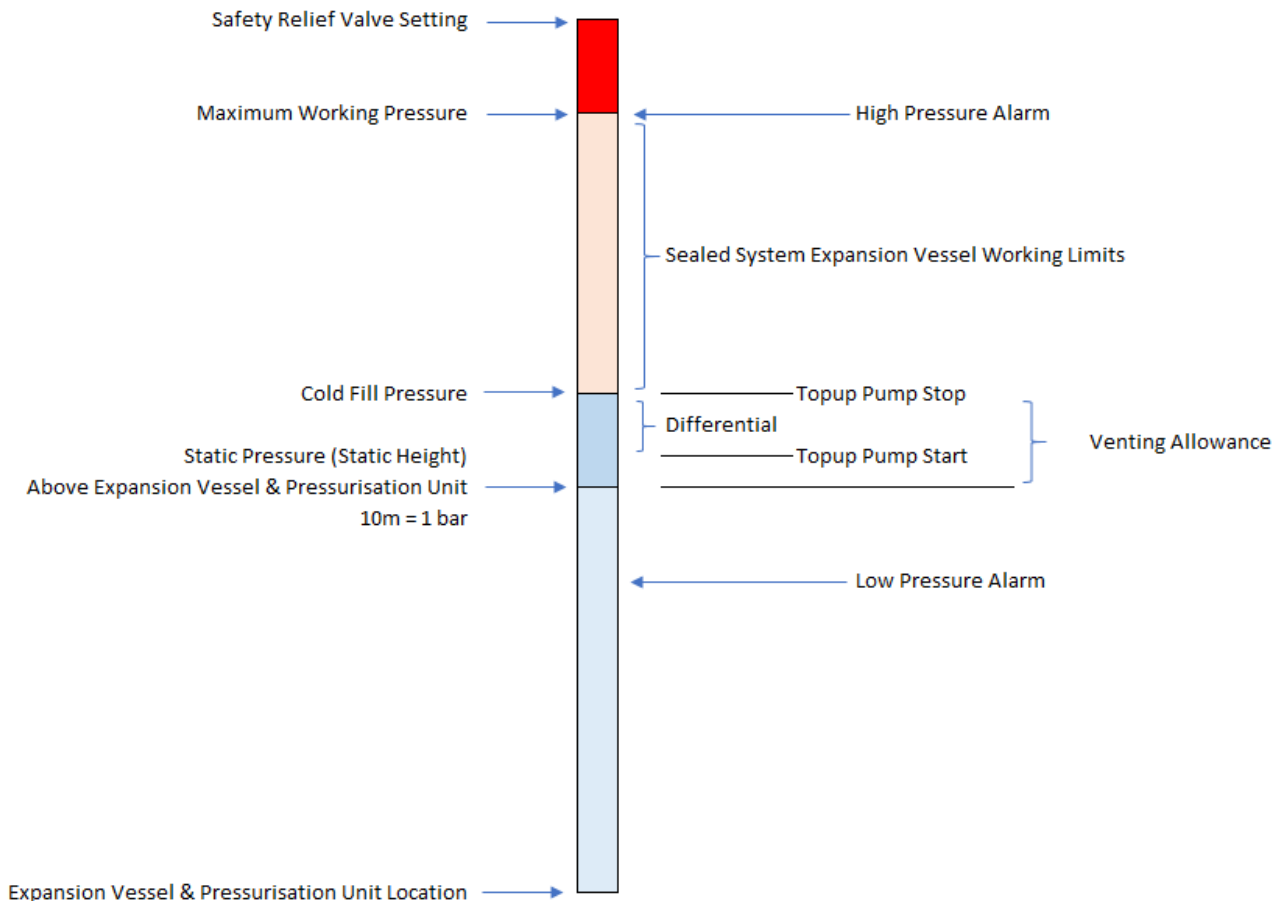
Safety Relief Valve Setting

Maximum Working Pressure

High Pressure Alarm

Sealed System Expansion Vessel Working Limits

Cold Fill Pressure

Topup Pump Stop

Differential

Static Pressure (Static Height)

Topup Pump Start

Venting Allowance

Above Expansion Vessel & Pressurisation Unit

10m = 1 bar

Low Pressure Alarm

Expansion Vessel & Pressurisation Unit Location